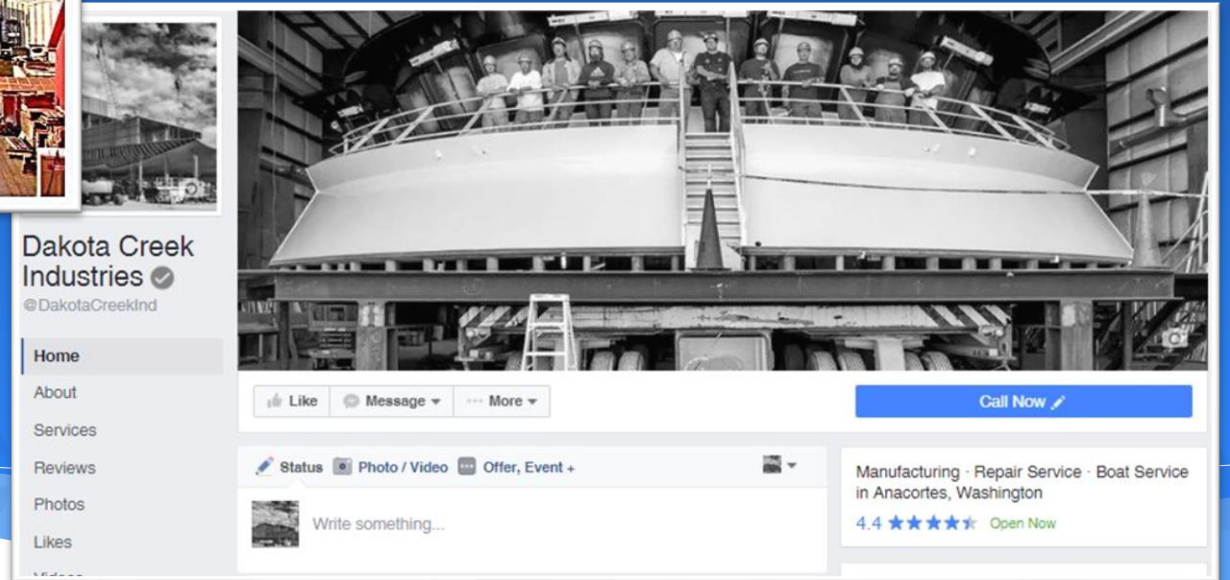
Dakota Creek Industries
@DakotaCreekInd

Home
About
Services
Reviews
Photos
Likes
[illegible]

Like
Message
More
Call Now

Status
Photo / Video
Offer, Event +
Write something...

Manufacturing · Repair Service · Boat Service in Anacortes, Washington
4.4 Open Now